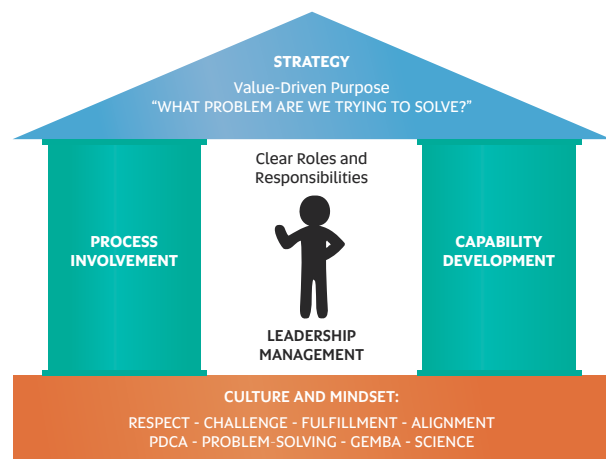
STRATEGY
Value-Driven Purpose
“WHAT PROBLEM ARE WE TRYING TO SOLVE?”

PROCESS INVOLVEMENT

Clear Roles and Responsibilities

LEADERSHIP MANAGEMENT

CAPABILITY DEVELOPMENT

CULTURE AND MINDSET:
RESPECT - CHALLENGE - FULFILLMENT - ALIGNMENT
PDCA - PROBLEM-SOLVING - GEMBA - SCIENCE